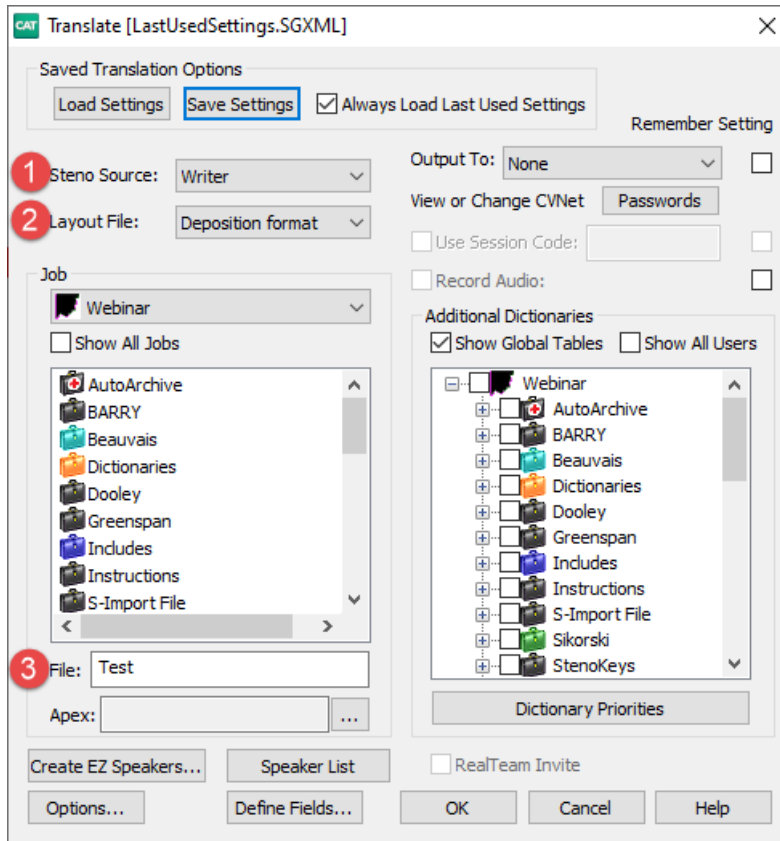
CAT Translate [LastUsedSettings.SGXML]

Saved Translation Options
Load Settings
Save Settings
Always Load Last Used Settings

Remember Setting

1 Steno Source: Writer
2 Layout File: Deposition format

Output To: None
View or Change CVNet Passwords
Use Session Code:
Record Audio:

Job
Webinar
Show All Jobs

AutoArchive
BARRY
Beauvais
Dictionaries
Dooley
Greenspan
Includes
Instructions
S-Import File

3 File: Test
Apex: ...

Additional Dictionaries
Show Global Tables
Show All Users

Webinar
AutoArchive
BARRY
Beauvais
Dictionaries
Dooley
Greenspan
Includes
Instructions
S-Import File
Sikorski
StenoKeys

Dictionary Priorities

Create EZ Speakers...
Speaker List
RealTeam Invite
Options...
Define Fields...
OK
Cancel
Help